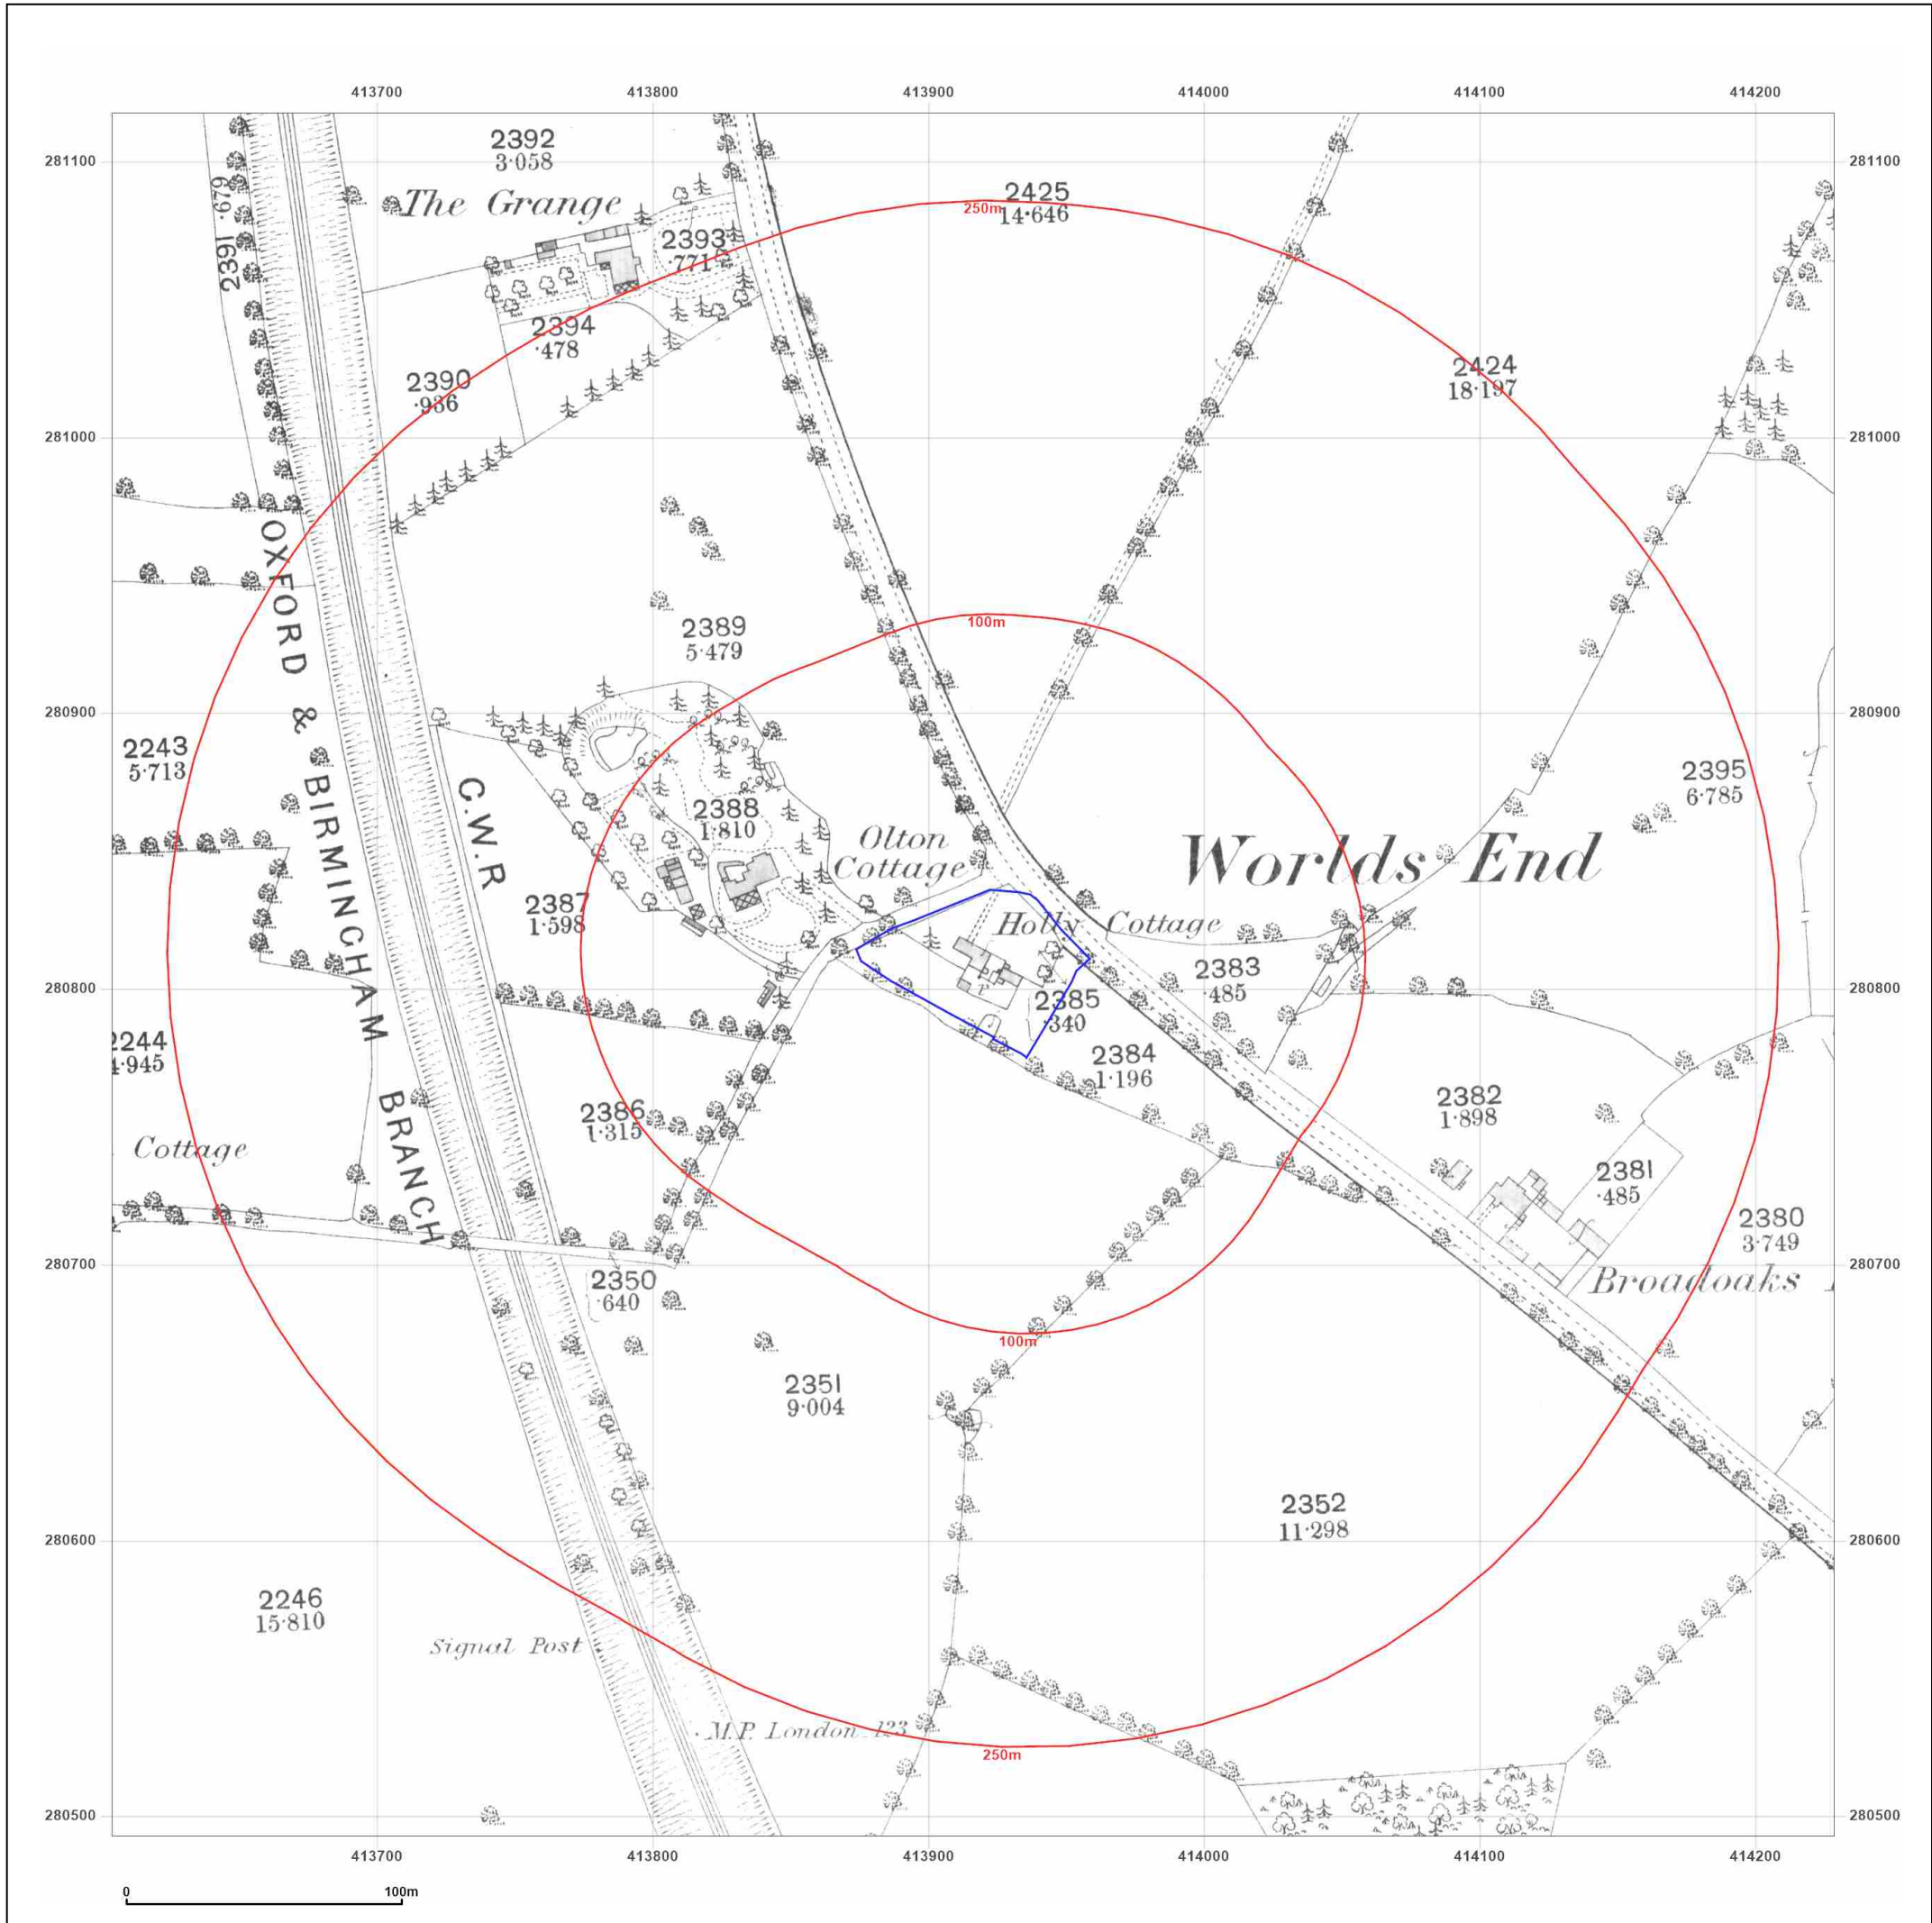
413700 413800 413900 414000 414100 414200

281100 281000 280900 280800 280700 280600 280500

2392
3·058

The Grange

2425
14·646

250m

2391 ·679

2393
·771

2394
·478

2390
·936

2424
18·197

2389
5·479

100m

OXFORD & BIRMINGHAM BRANCH

C.W.R

2243
5·713

2388
1·810

Olton Cottage

Worlds End

2395
6·785

2387
1·598

Holly Cottage

2383
·485

2385
·340

2384
1·196

2244
4·945

2386
1·315

2382
1·898

Cottage

2381
·485

2380
3·749

2350
·640

Broadoaks

100m

2351
9·004

2352
11·298

2246
15·810

Signal Post

M.P. London 123

250m

413700 413800 413900 414000 414100 414200

0 100m